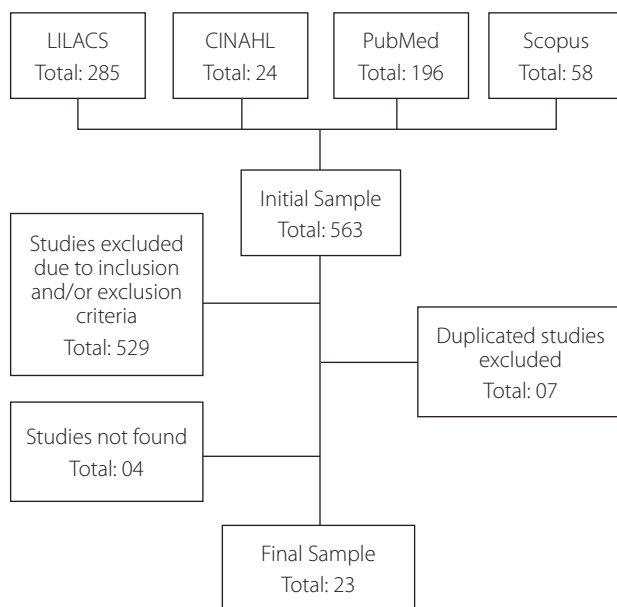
LILACS
Total: 285

CINAHL
Total: 24

PubMed
Total: 196

Scopus
Total: 58

Initial Sample
Total: 563

Studies excluded due to inclusion and/or exclusion criteria
Total: 529

Duplicated studies excluded
Total: 07

Studies not found
Total: 04

Final Sample
Total: 23